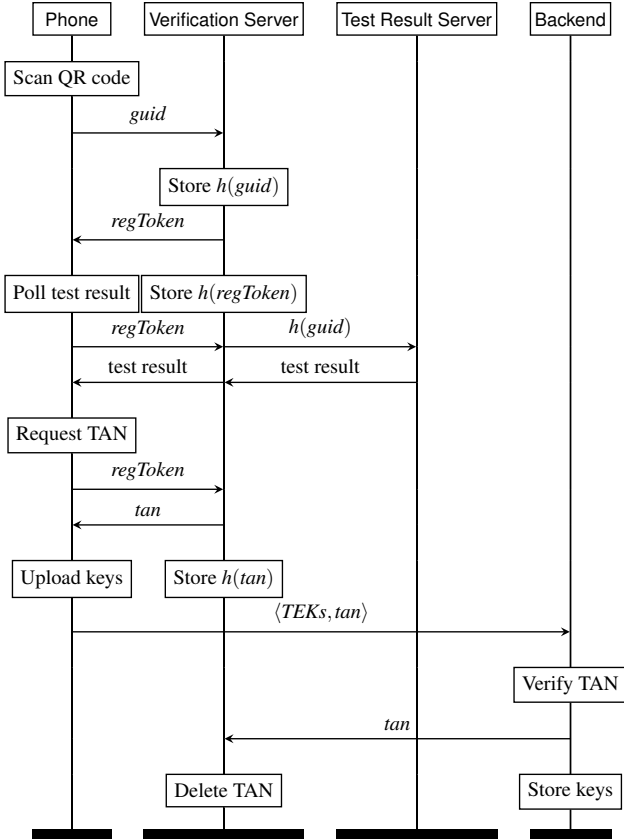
Phone

Verification Server

Test Result Server

Backend

Scan QR code

*guid*

Store $h(guid)$

*regToken*

Poll test result

Store $h(regToken)$

*regToken*

$h(guid)$

test result

test result

Request TAN

*regToken*

*tan*

Upload keys

Store $h(tan)$

$\langle TEKs, tan \rangle$

Verify TAN

*tan*

Delete TAN

Store keys